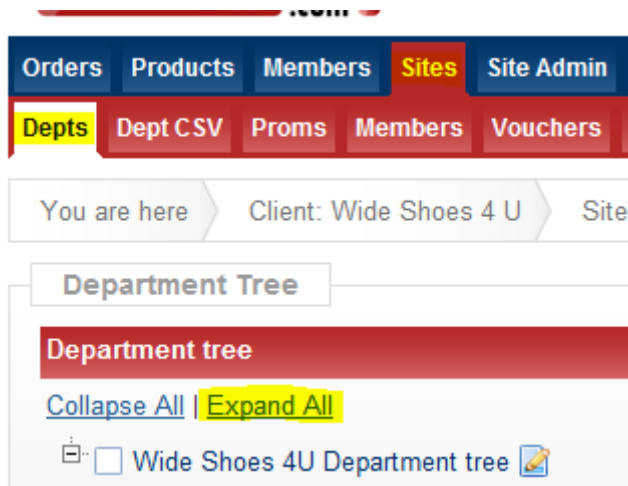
.com

Orders Products Members Sites Site Admin

Depts Dept CSV Proms Members Vouchers

You are here Client: Wide Shoes 4 U Site

Department Tree

Department tree

Collapse All | Expand All

Wide Shoes 4U Department tree